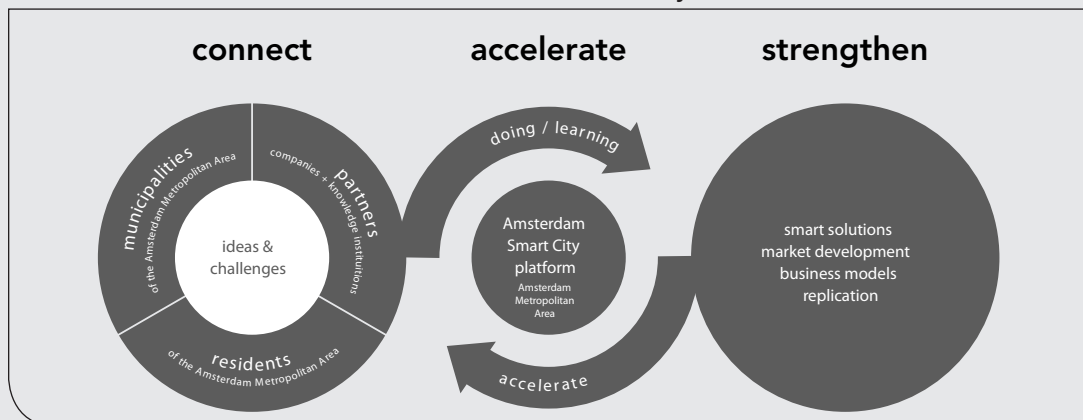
connect

accelerate

strengthen

municipalities
of the Amsterdam Metropolitan Area

partners
companies + knowledge institutions

ideas & challenges

residents
of the Amsterdam Metropolitan Area

doing / learning

Amsterdam Smart City platform
Amsterdam Metropolitan Area

accelerate

smart solutions
market development
business models
replication